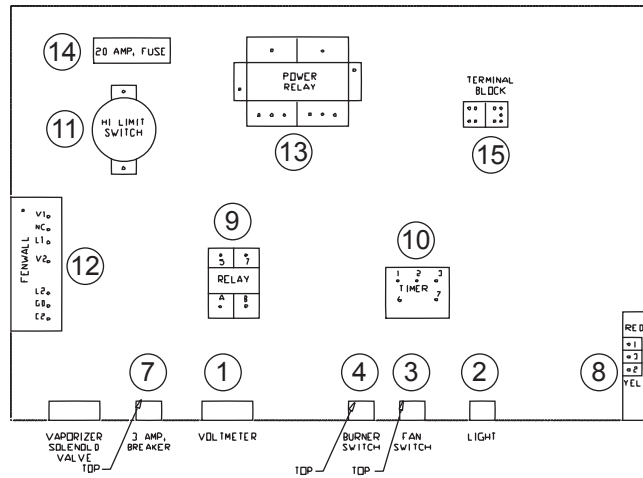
14
20 AMP, FUSE

POWER RELAY

TERMINAL BLOCK

11
HI LIMIT SWITCH

13

15

FENWALL
V1
NC
L1
V2
L2
GD
C2

12

9
5 7
RELAY
A B

10
1 2 3
TIMER
6 7

RED
1
3
2
YEL

7 1 4 3 2 8

VAPORIZER SOLENOID VALVE
TOP
3 AMP, BREAKER
VOLTMETER
BURNER SWITCH
TOP
FAN SWITCH
TOP
LIGHT